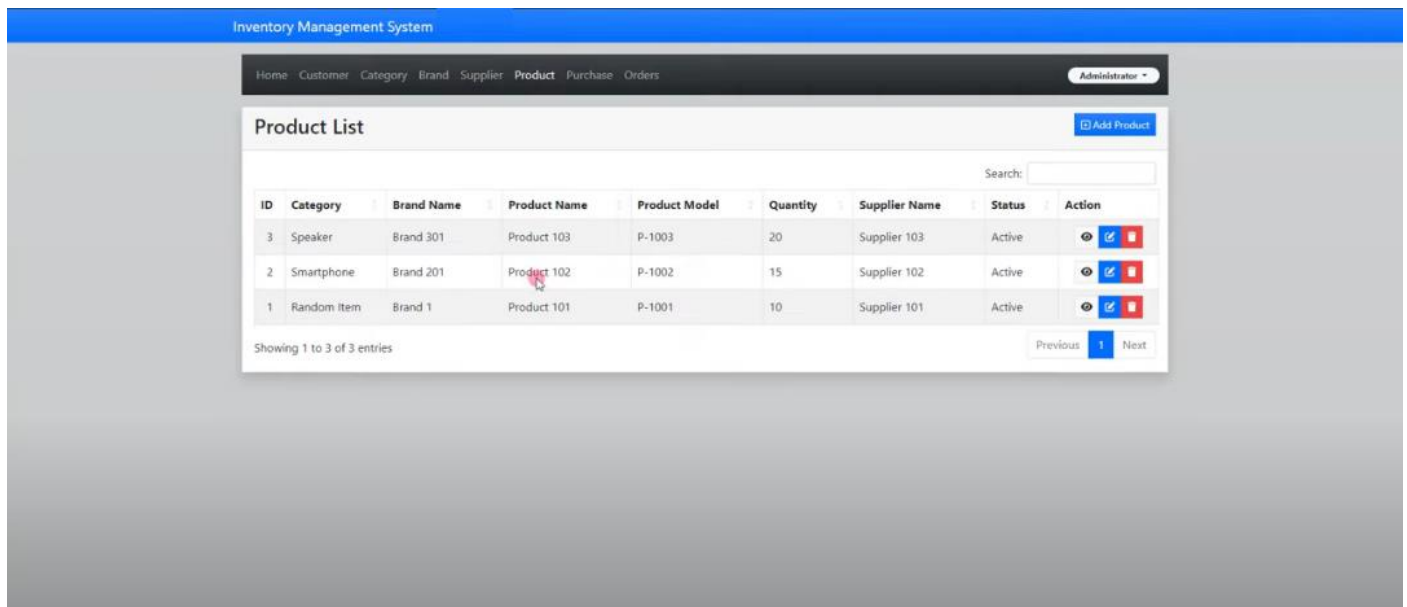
Inventory Management System

Home Customer Category Brand Supplier Product Purchase Orders

Administrator

Product List

Add Product

Search:

| ID | Category | Brand Name | Product Name | Product Model | Quantity | Supplier Name | Status | Action |
|---|---|---|---|---|---|---|---|---|
| 3 | Speaker | Brand 301 | Product 103 | P-1003 | 20 | Supplier 103 | Active | |
| 2 | Smartphone | Brand 201 | Product 102 | P-1002 | 15 | Supplier 102 | Active | |
| 1 | Random Item | Brand 1 | Product 101 | P-1001 | 10 | Supplier 101 | Active | |

Showing 1 to 3 of 3 entries

Previous 1 Next